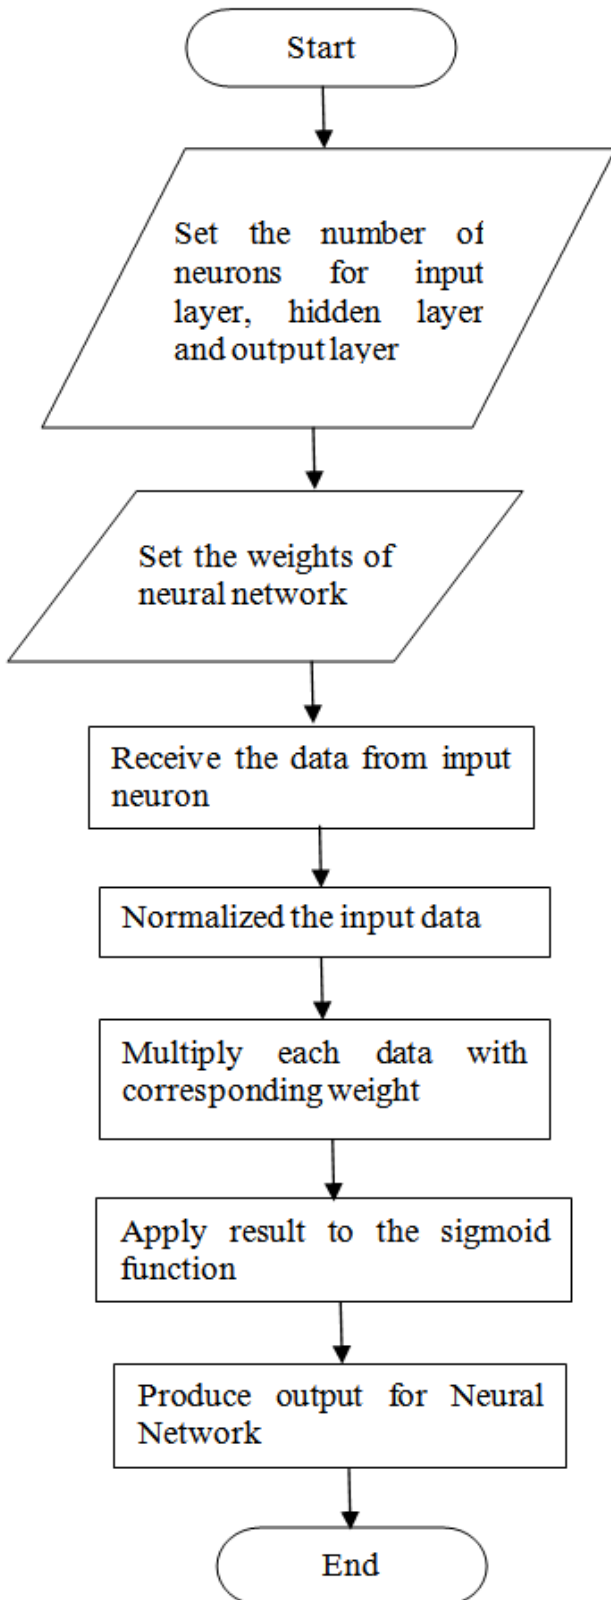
Start

Set the number of neurons for input layer, hidden layer and output layer

Set the weights of neural network

Receive the data from input neuron

Normalized the input data

Multiply each data with corresponding weight

Apply result to the sigmoid function

Produce output for Neural Network

End